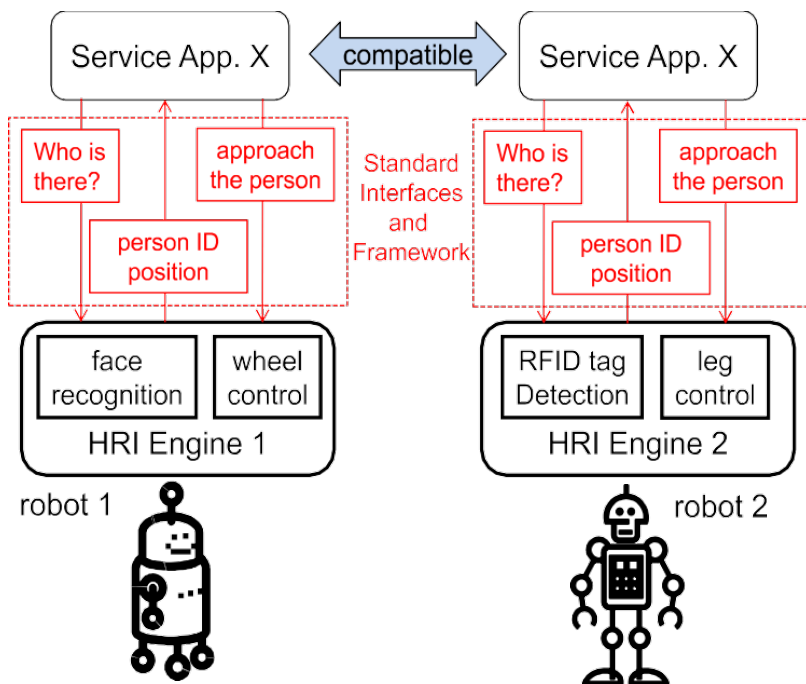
Service App. X

compatible

Service App. X

Who is there?

approach the person

Standard Interfaces and Framework

Who is there?

approach the person

person ID position

person ID position

face recognition

wheel control

HRI Engine 1

RFID tag Detection

leg control

HRI Engine 2

robot 1

robot 2